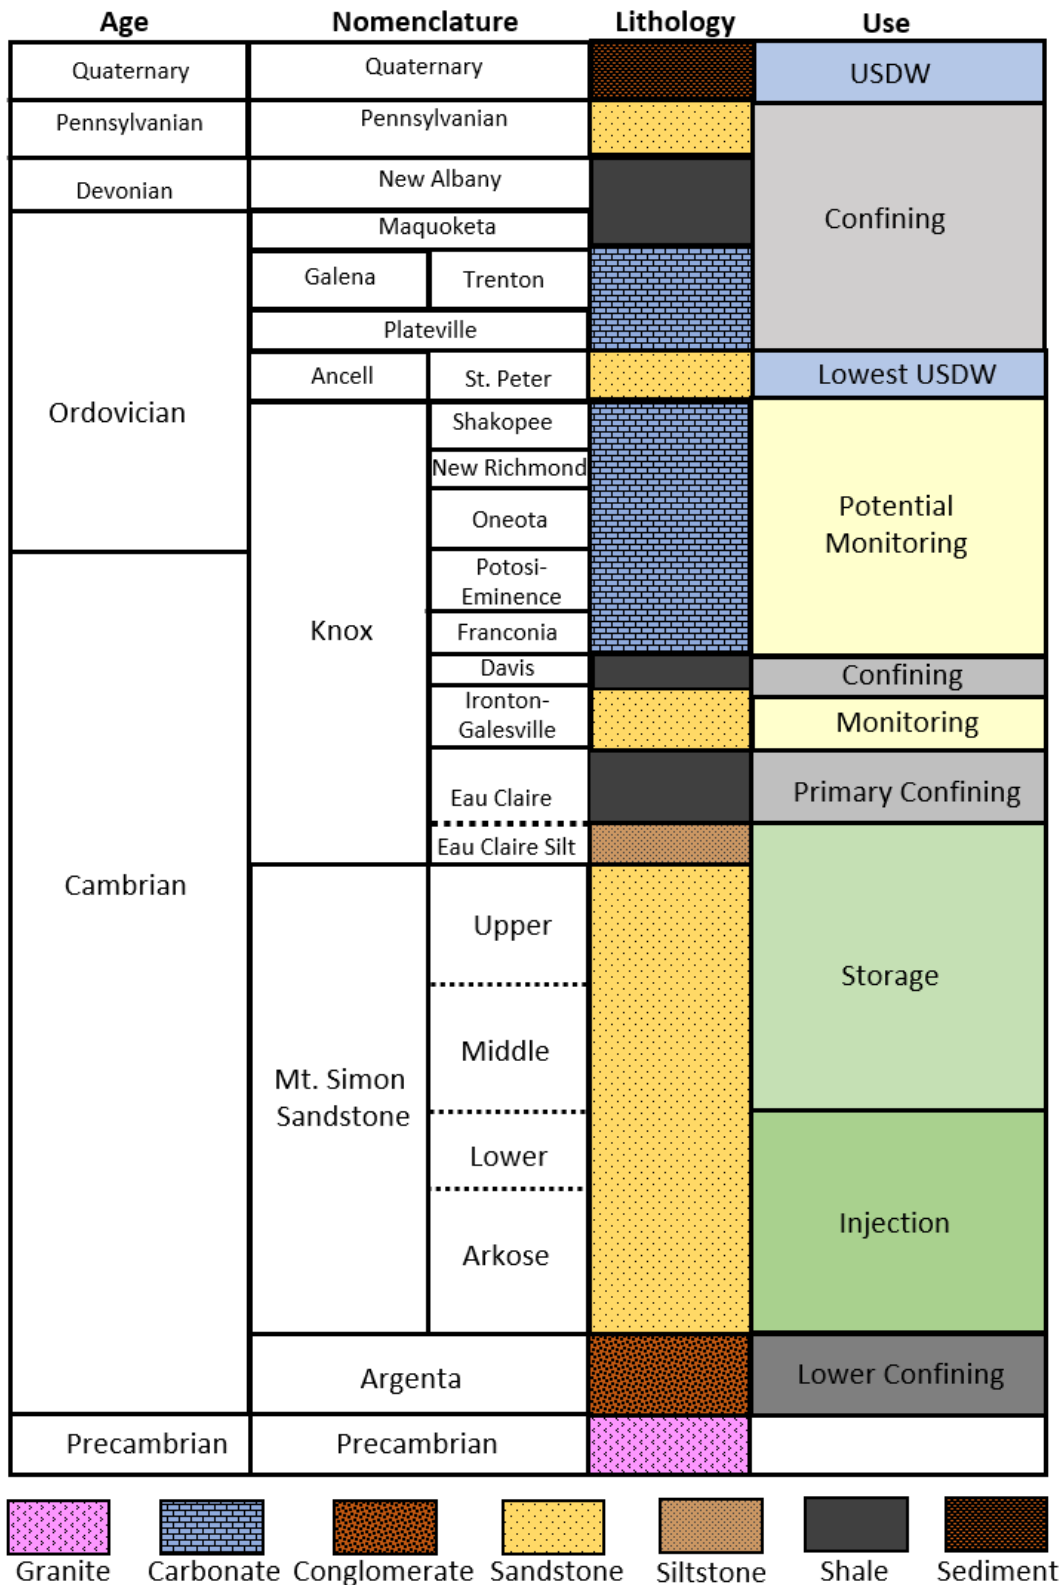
| Age | Nomenclature | | Lithology | Use |
|---|---|---|---|---|
| Quaternary | Quaternary | | | USDW |
| Pennsylvanian | Pennsylvanian | | | Confining |
| Devonian | New Albany | | | |
| Ordovician | Maquoketa | | | |
| | Galena | Trenton | | |
| | Plateville | | | |
| | Ancell | St. Peter | | Lowest USDW |
| | Knox | Shakopee | | Potential Monitoring |
| | | New Richmond | | |
| | | Oneota | | |
| Cambrian | | Potosi-Eminence | | |
| | | Franconia | | |
| | | Davis | | Confining |
| | | Ironton-Galesville | | Monitoring |
| | | Eau Claire | | Primary Confining |
| | | Eau Claire Silt | | Storage |
| | Mt. Simon Sandstone | Upper | | |
| | | Middle | | |
| | | Lower | | Injection |
| | | Arkose | | |
| | Argenta | | | Lower Confining |
| Precambrian | Precambrian | | | |

Granite Carbonate Conglomerate Sandstone Siltstone Shale Sediment